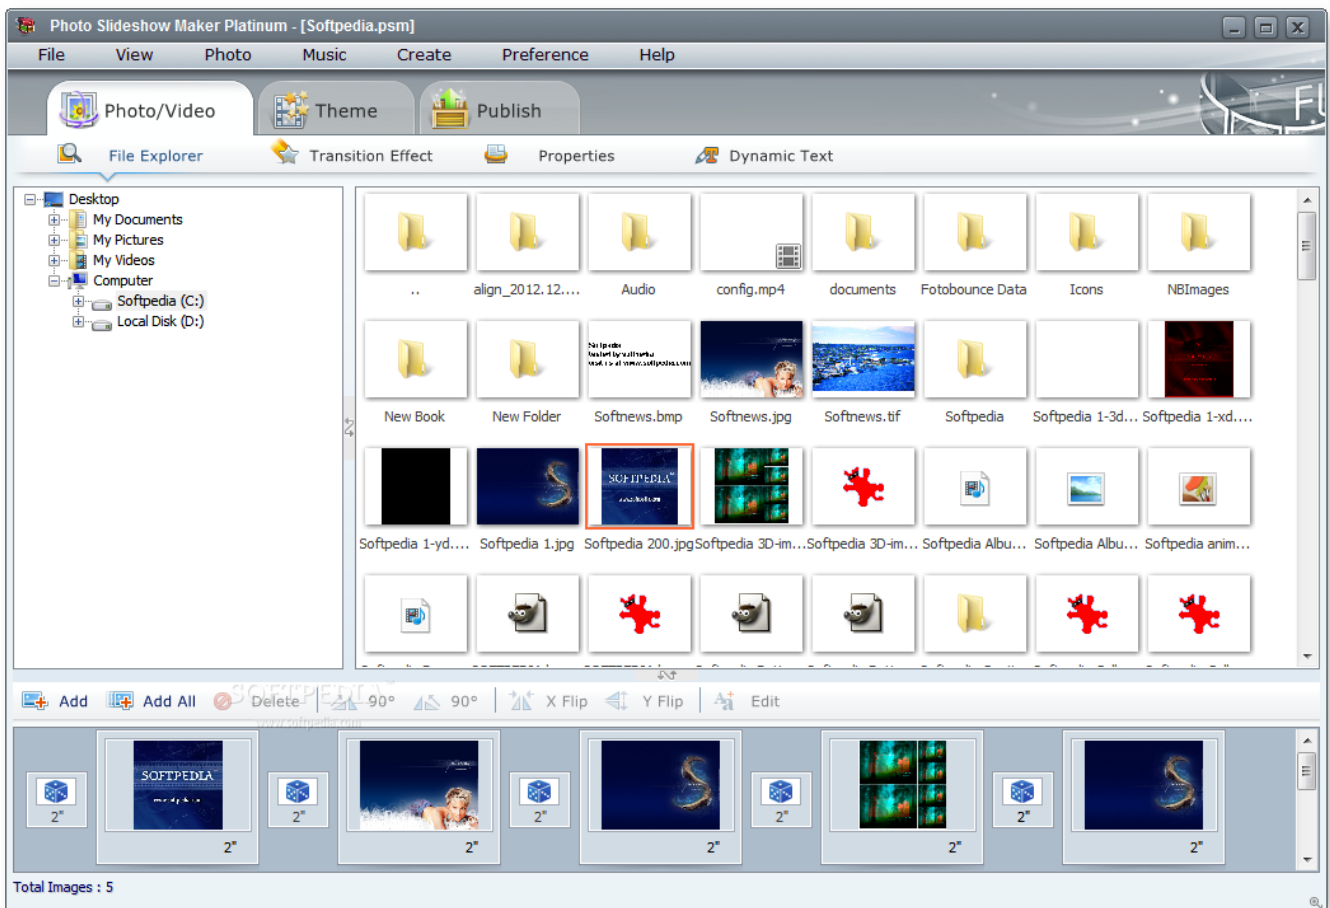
Photo Slideshow Maker Platinum - [Softpedia.psm]

File View Photo Music Create Preference Help

Photo/Video Theme Publish

File Explorer Transition Effect Properties Dynamic Text

Desktop
My Documents
My Pictures
My Videos
Computer
Softpedia (C:)
Local Disk (D:)

..
align_2012.12....
Audio
config.mp4
documents
Fotobounce Data
Icons
NBImages
New Book
New Folder
Softnews.bmp
Softnews.jpg
Softnews.tif
Softpedia
Softpedia 1-3d...
Softpedia 1-xd....
Softpedia 1-yd....
Softpedia 1.jpg
Softpedia 200.jpg
Softpedia 3D-im...
Softpedia 3D-im...
Softpedia Albu...
Softpedia Albu...
Softpedia anim...

Add Add All Delete 90° 90° X Flip Y Flip Edit

SOFTPEDIA
www.softpedia.com

2" 2" 2" 2" 2" 2" 2" 2" 2" 2"

Total Images : 5